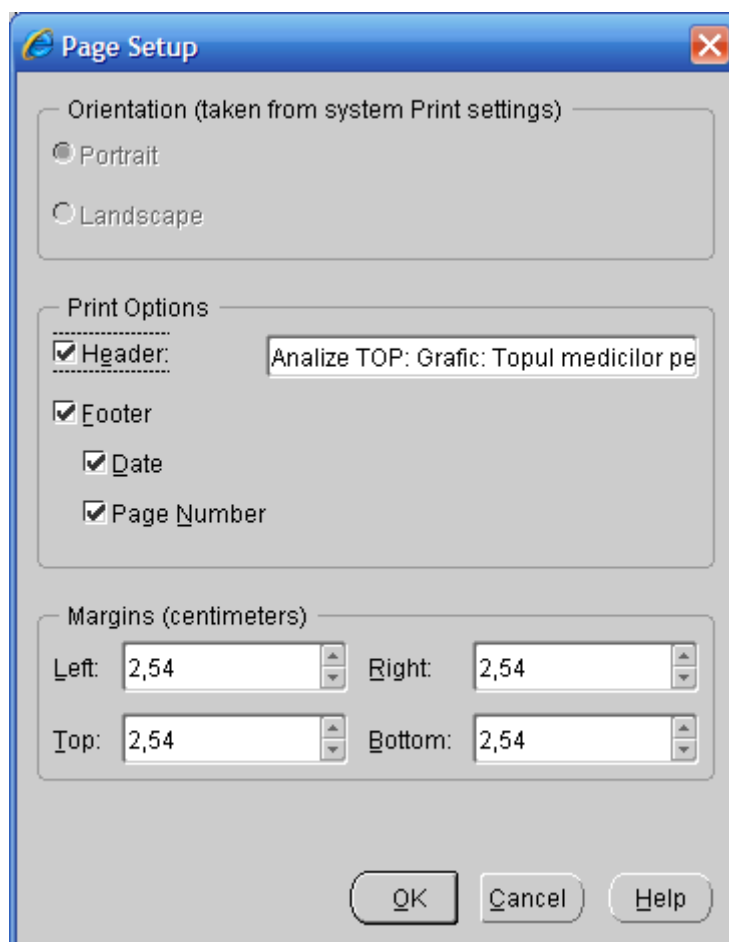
Page Setup

Orientation (taken from system Print settings)

Portrait

Landscape

Print Options

Header: Analize TOP: Grafic: Topul medicilor pe

Footer

Date

Page Number

Margins (centimeters)

Left: 2,54 Right: 2,54

Top: 2,54 Bottom: 2,54

OK Cancel Help